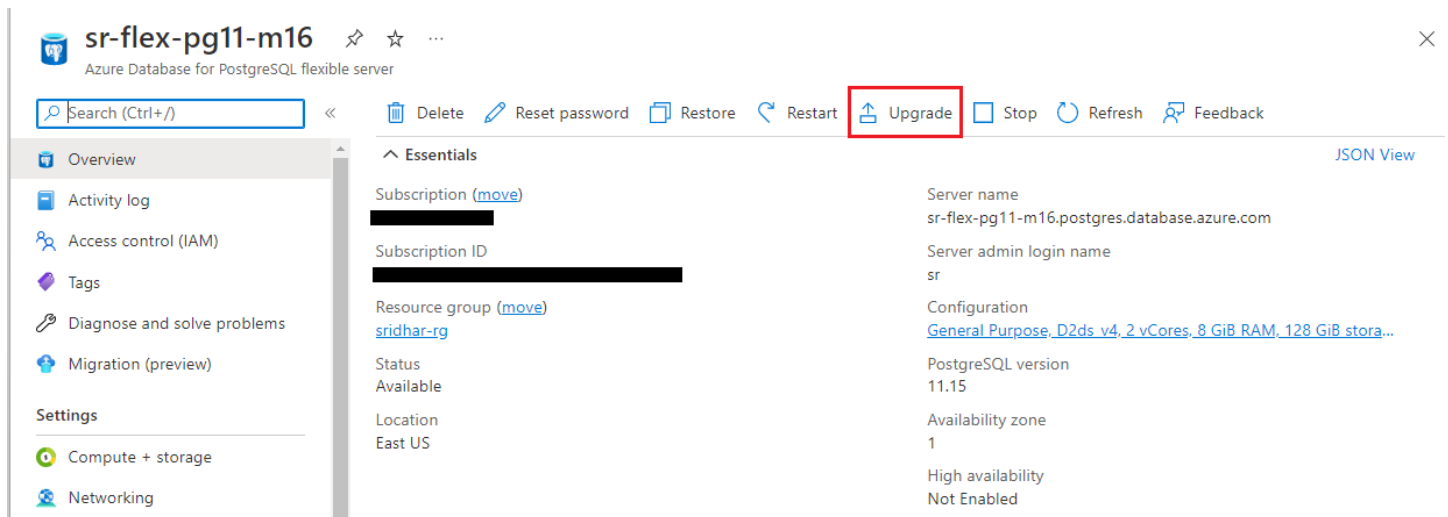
sr-flex-pg11-m16 ...
Azure Database for PostgreSQL flexible server

Search (Ctrl+/) «

Overview
Activity log
Access control (IAM)
Tags
Diagnose and solve problems
Migration (preview)

Settings
Compute + storage
Networking

Delete Reset password Restore Restart Upgrade Stop Refresh Feedback

Essentials JSON View

Subscription (move)

Subscription ID

Resource group (move)
sridhar-rg

Status
Available

Location
East US

Server name
sr-flex-pg11-m16.postgres.database.azure.com

Server admin login name
sr

Configuration
General Purpose, D2ds_v4, 2 vCores, 8 GiB RAM, 128 GiB stora...

PostgreSQL version
11.15

Availability zone
1

High availability
Not Enabled